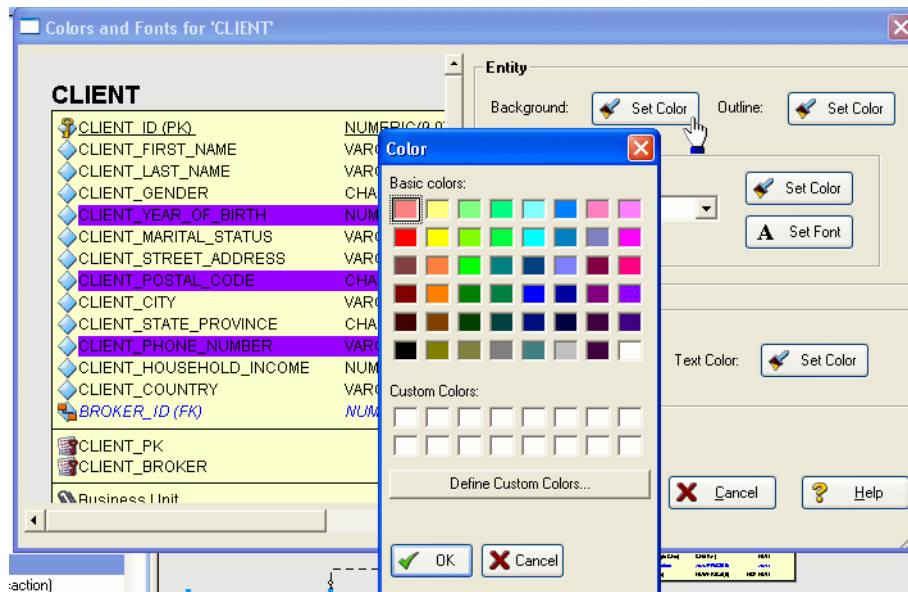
Colors and Fonts for 'CLIENT'

CLIENT
CLIENT_ID (PK) NUMERIC(9,0
CLIENT_FIRST_NAME VARC
CLIENT_LAST_NAME VARC
CLIENT_GENDER CHA
CLIENT_YEAR_OF_BIRTH NUM
CLIENT_MARITAL_STATUS VARC
CLIENT_STREET_ADDRESS VARC
CLIENT_POSTAL_CODE CHA
CLIENT_CITY VARC
CLIENT_STATE_PROVINCE CHA
CLIENT_PHONE_NUMBER VARC
CLIENT_HOUSEHOLD_INCOME NUM
CLIENT_COUNTRY VARC
BROKER_ID (FK) NUM
CLIENT_PK
CLIENT_BROKER
Business Unit

Entity
Background: Set Color Outline: Set Color
Set Color
Set Font
Text Color: Set Color
Cancel Help

Color
Basic colors:
Custom Colors:
Define Custom Colors...
OK Cancel

action)